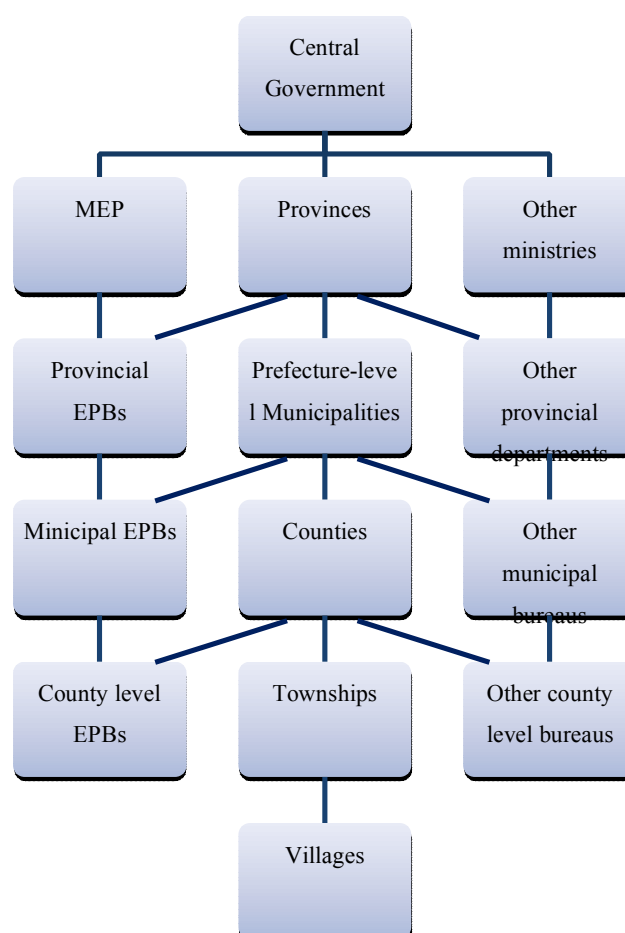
Central Government

MEP

Provinces

Other ministries

Provincial EPBs

Prefecture-level Municipalities

Other provincial departments

Minicipal EPBs

Counties

Other municipal bureaus

County level EPBs

Townships

Other county level bureaus

Villages